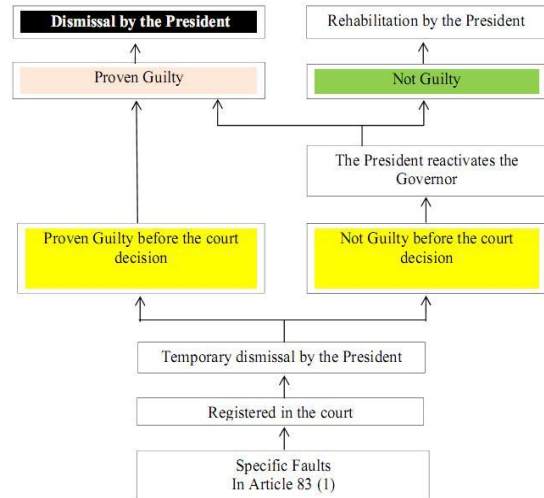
Dismissal by the President

Rehabilitation by the President

Proven Guilty

Not Guilty

The President reactivates the Governor

Proven Guilty before the court decision

Not Guilty before the court decision

Temporary dismissal by the President

Registered in the court

Specific Faults In Article 83 (1)